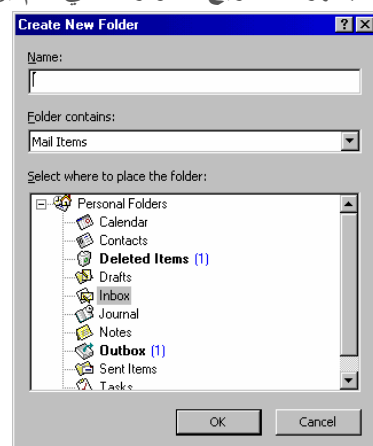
Create New Folder

?
X

Name:

Folder contains:

Mail Items

Select where to place the folder:

Personal Folders
Calendar
Contacts
Deleted Items (1)
Drafts
Inbox
Journal
Notes
Outbox (1)
Sent Items
Tasks

OK
Cancel